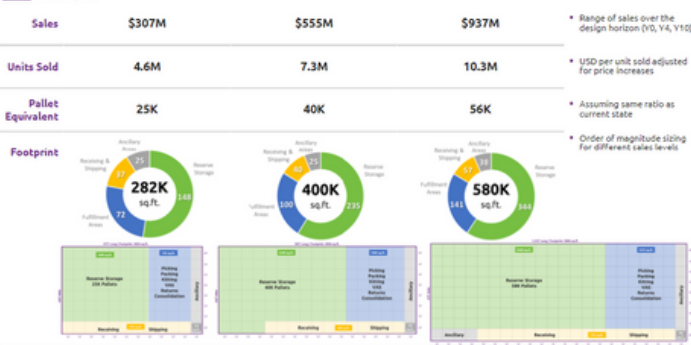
| | | | | |
|---|---|---|---|---|
| Sales | \$307M | \$555M | \$937M | Range of sales over the design horizon (Y0, Y4, Y10) |
| Units Sold | 4.6M | 7.3M | 10.3M | USD per unit sold adjusted for price increases |
| Pallet Equivalent | 25K | 40K | 56K | Assuming same ratio as current state |
| Footprint | 282K sq.ft. | 400K sq.ft. | 580K sq.ft. | Order of magnitude sizing for different sales levels |

Ancillary Areas
Receiving & Shipping
Reserve Storage
Fulfillment Areas
25
37
148
72
282K
sq.ft.

Ancillary Areas
Receiving & Shipping
Reserve Storage
Fulfillment Areas
25
40
235
100
400K
sq.ft.

Ancillary Areas
Receiving & Shipping
Reserve Storage
Fulfillment Areas
38
57
344
141
580K
sq.ft.

Reserve Storage 226 Pallets
Picking Packing Kitting VAS Returns Consolidation
Receiving
Shipping
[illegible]

Reserve Storage 400 Pallets
Picking Packing Kitting VAS Returns Consolidation
Receiving
Shipping
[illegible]

Reserve Storage 580 Pallets
Picking Packing Kitting VAS Returns Consolidation
Ancillary
Receiving
Shipping
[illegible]